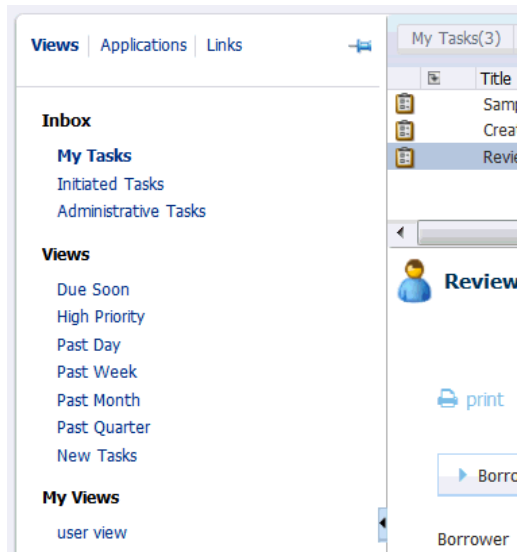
Views | Applications | Links

Inbox

My Tasks

Initiated Tasks

Administrative Tasks

Views

Due Soon

High Priority

Past Day

Past Week

Past Month

Past Quarter

New Tasks

My Views

user view

My Tasks(3)

Title

Samp

Creat

Revie

Review

print

Borro

Borrower